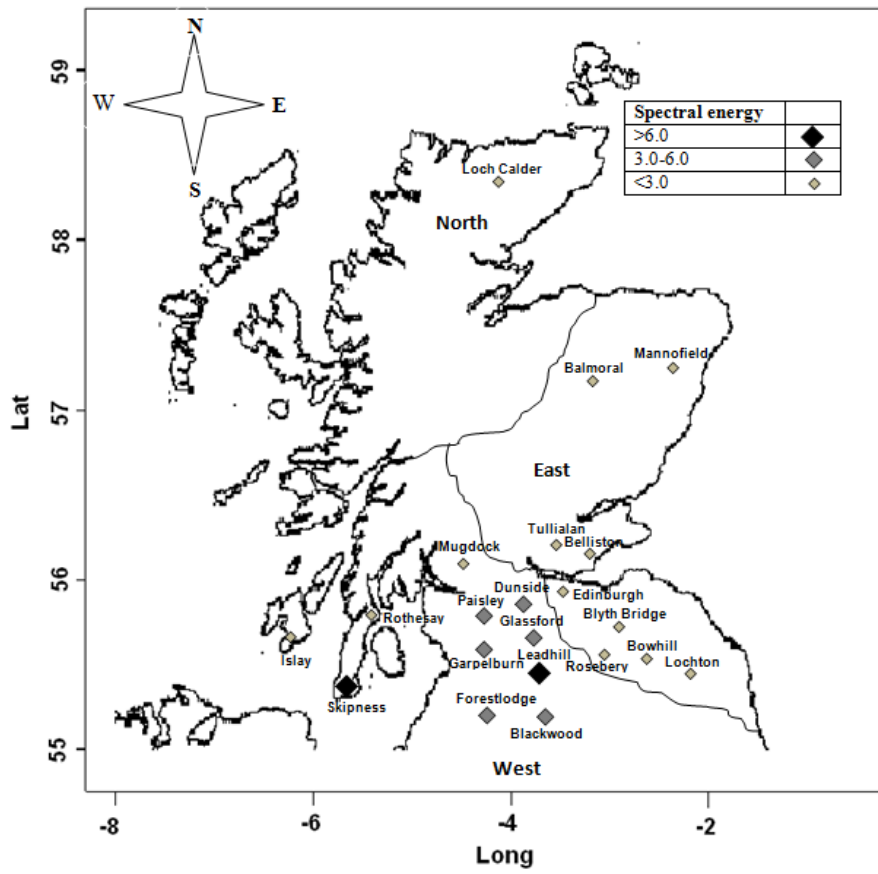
N
W
E
S

| Spectral energy | |
|---|---|
| >6.0 | |
| 3.0-6.0 | |
| <3.0 | |

59
58
57
56
55
Lat

Loch Calder
North
Balmoral
Mannofield
East
Tullialan
Belliston
Mugdock
Dunside
Edinburgh
Paisley
Glassford
Blyth Bridge
Rothesay
Bowhill
Islay
Garpelburn
Leadhill
Rosebery
Lochton
Skipness
Forestlodge
Blackwood
West

-8
-6
-4
-2
Long